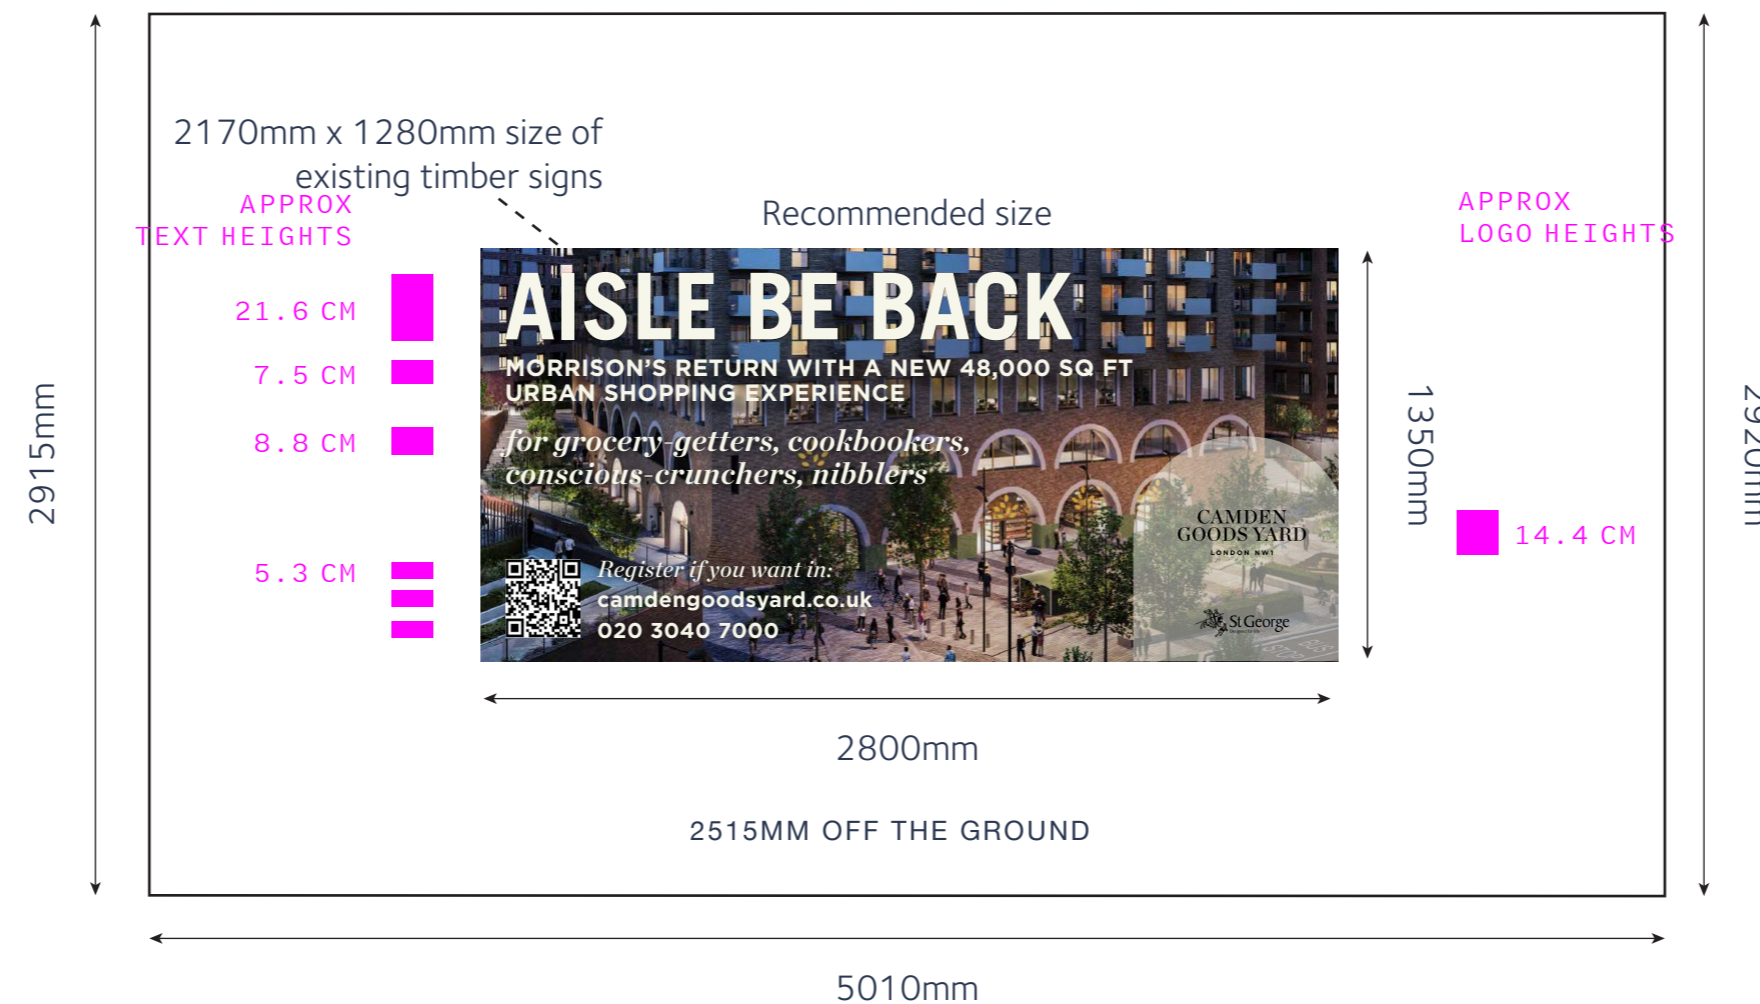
2170mm x 1280mm size of existing timber signs

APPROX TEXT HEIGHTS

Recommended size

APPROX LOGO HEIGHTS

2915mm

21.6 CM

7.5 CM

8.8 CM

5.3 CM

AISLE BE BACK

MORRISON'S RETURN WITH A NEW 48,000 SQ FT URBAN SHOPPING EXPERIENCE

for grocery-getters, cookbookers, conscious-crunchers, nibblers

Register if you want in:
camdengoodsyard.co.uk
020 3040 7000

CAMDEN GOODS YARD
LONDON NW1

St George

1350mm

14.4 CM

2920mm

2800mm

2515MM OFF THE GROUND

5010mm